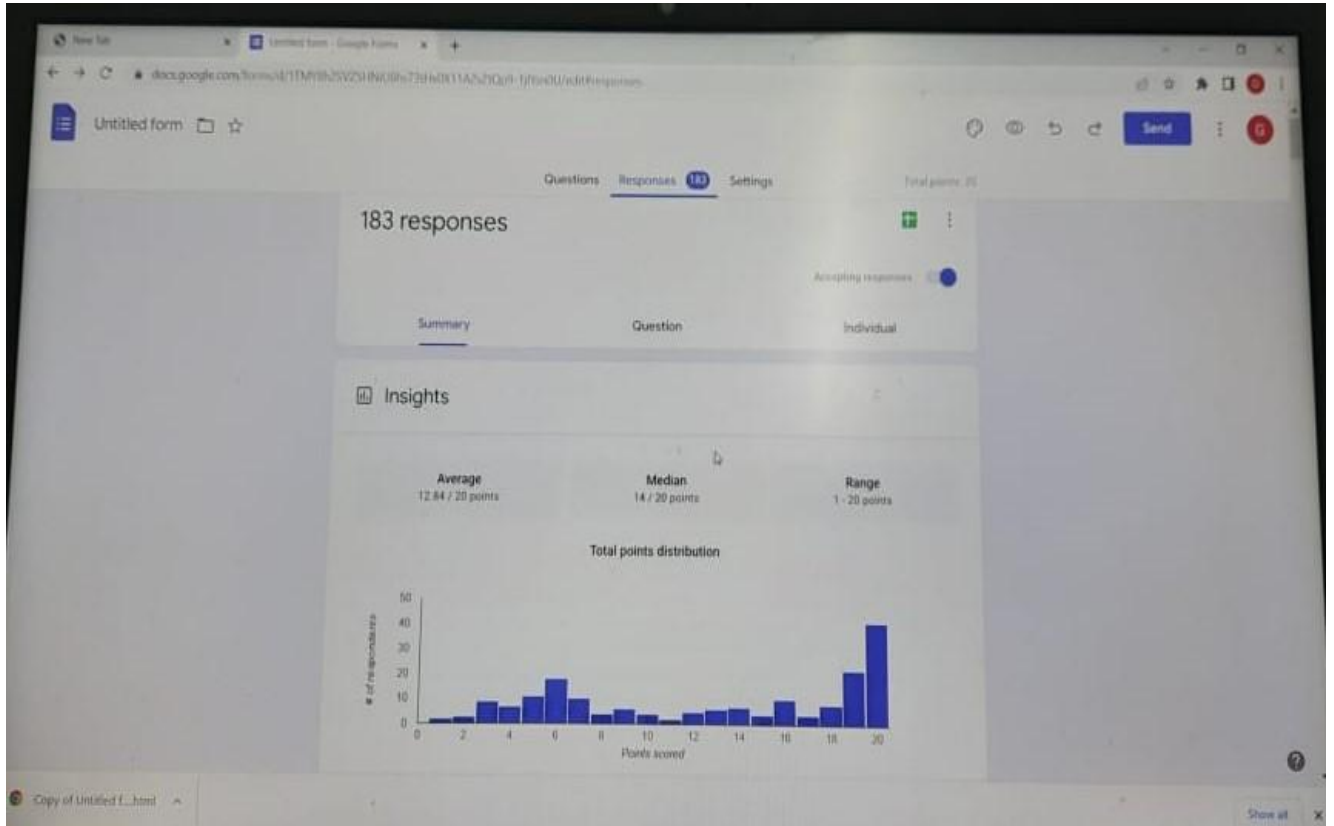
New Tab
Untitled form - Google Forms
docs.google.com/forms/d/1TMYlh2SVZSHNU8hs73thx0X11A5zlQp9-1jfbn0U/edit#responses

Untitled form
Send

Questions Responses 183 Settings
Total points: 20

183 responses
Accepting responses

Summary Question Individual

Insights

Average
12.84 / 20 points

Median
14 / 20 points

Range
1 - 20 points

Total points distribution

50
40
30
20
10
0
# of respondents
0 2 4 6 8 10 12 14 16 18 20
Points scored

Copy of Untitled f....html
Show all